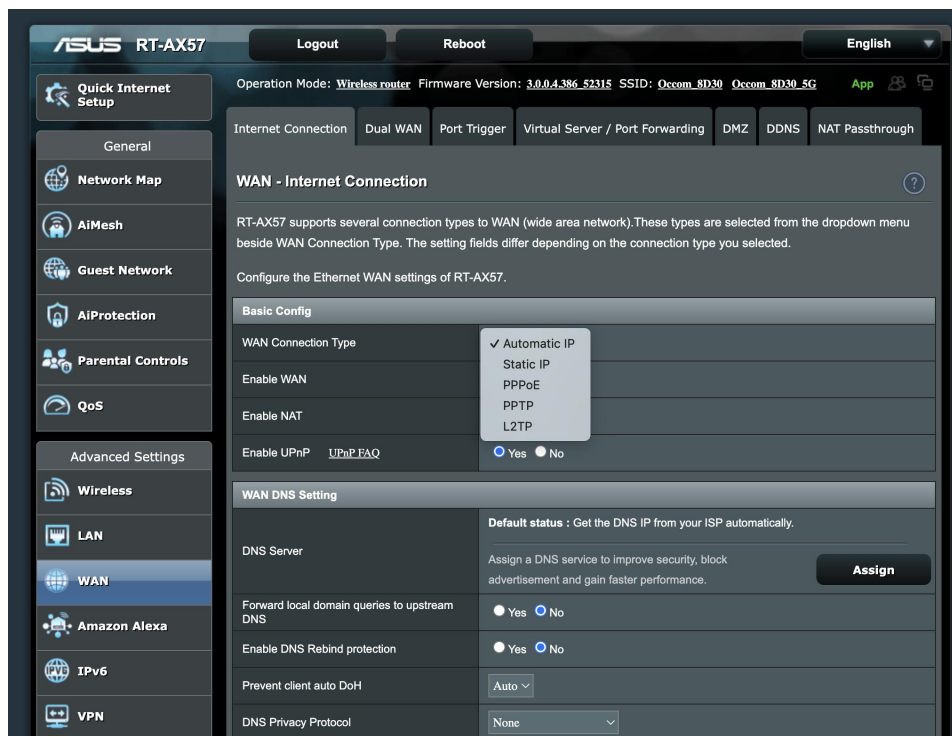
ASUS RT-AX57

Logout

Reboot

English

Quick Internet Setup

Operation Mode: Wireless router Firmware Version: 3.0.0.4.386_52315 SSID: Occom_8D30 Occom_8D30_5G

App

General

Network Map

AiMesh

Guest Network

AiProtection

Parental Controls

QoS

Advanced Settings

Wireless

LAN

WAN

Amazon Alexa

IPv6

VPN

Internet Connection | Dual WAN | Port Trigger | Virtual Server / Port Forwarding | DMZ | DDNS | NAT Passthrough

WAN - Internet Connection

?

RT-AX57 supports several connection types to WAN (wide area network).These types are selected from the dropdown menu beside WAN Connection Type. The setting fields differ depending on the connection type you selected.

Configure the Ethernet WAN settings of RT-AX57.

Basic Config

WAN Connection Type

✓ Automatic IP
Static IP
PPPoE
PPTP
L2TP

Enable WAN

Enable NAT

Enable UPnP UPnP FAQ

Yes No

WAN DNS Setting

DNS Server

Default status : Get the DNS IP from your ISP automatically.

Assign a DNS service to improve security, block advertisement and gain faster performance.

Assign

Forward local domain queries to upstream DNS

Yes No

Enable DNS Rebind protection

Yes No

Prevent client auto DoH

Auto

DNS Privacy Protocol

None